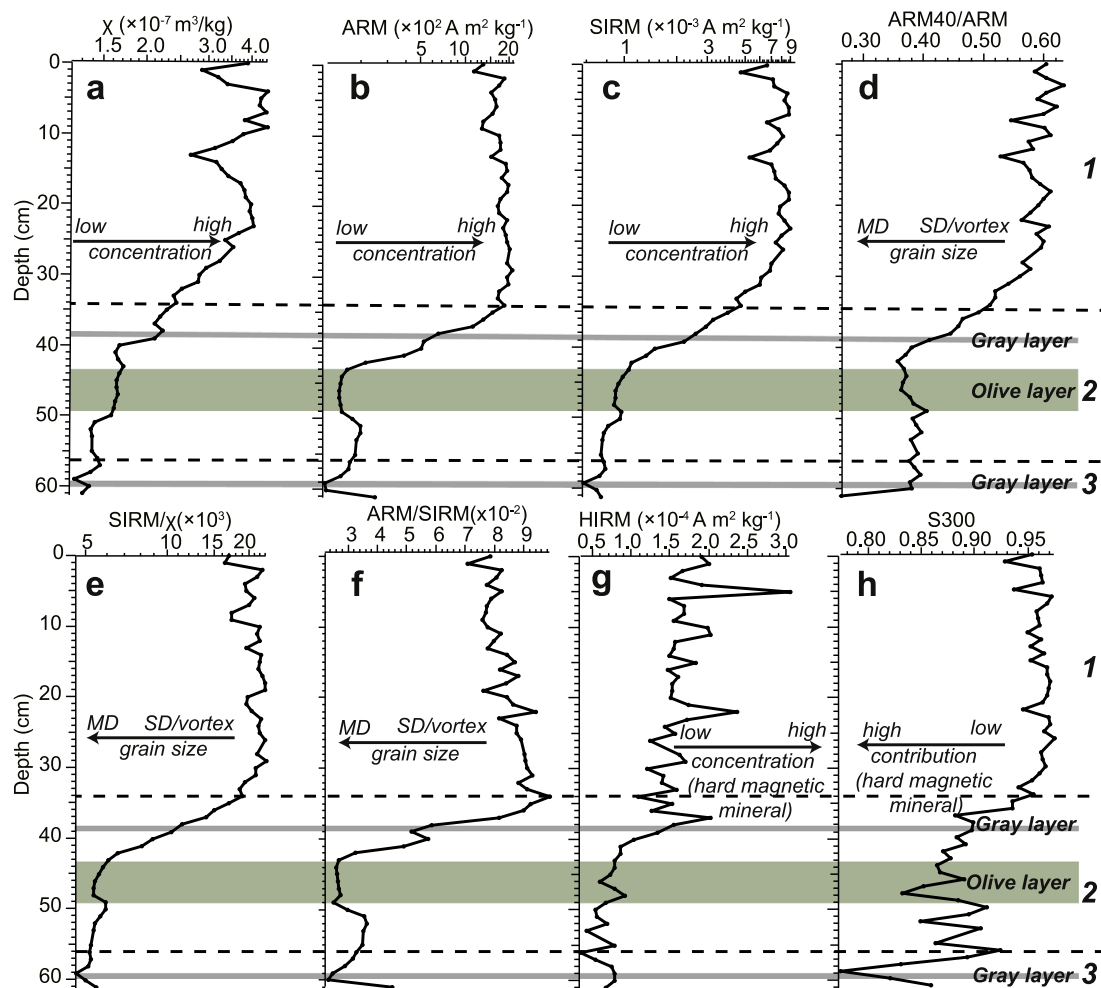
χ (×10$^{-7}$ m$^3$/kg)
1.5 2.0 3.0 4.0
a
low high
concentration

ARM (×10$^2$ A m$^2$ kg$^{-1}$)
5 10 20
b
low high
concentration

SIRM (×10$^{-3}$ A m$^2$ kg$^{-1}$)
1 3 5 7 9
c
low high
concentration

ARM40/ARM
0.30 0.40 0.50 0.60
d
MD SD/vortex
grain size

1
Gray layer
Olive layer
2
Gray layer
3

Depth (cm)
0 10 20 30 40 50 60

SIRM/χ(×10$^3$)
5 10 15 20
e
MD SD/vortex
grain size

ARM/SIRM(x10$^{-2}$)
3 4 5 6 7 8 9
f
MD SD/vortex
grain size

HIRM (×10$^{-4}$ A m$^2$ kg$^{-1}$)
0.5 1.0 1.5 2.0 2.5 3.0
g
low high
concentration
(hard magnetic
mineral)

S300
0.80 0.85 0.90 0.95
h
high low
contribution
(hard magnetic
mineral)

1
Gray layer
Olive layer
2
Gray layer
3

Depth (cm)
0 10 20 30 40 50 60